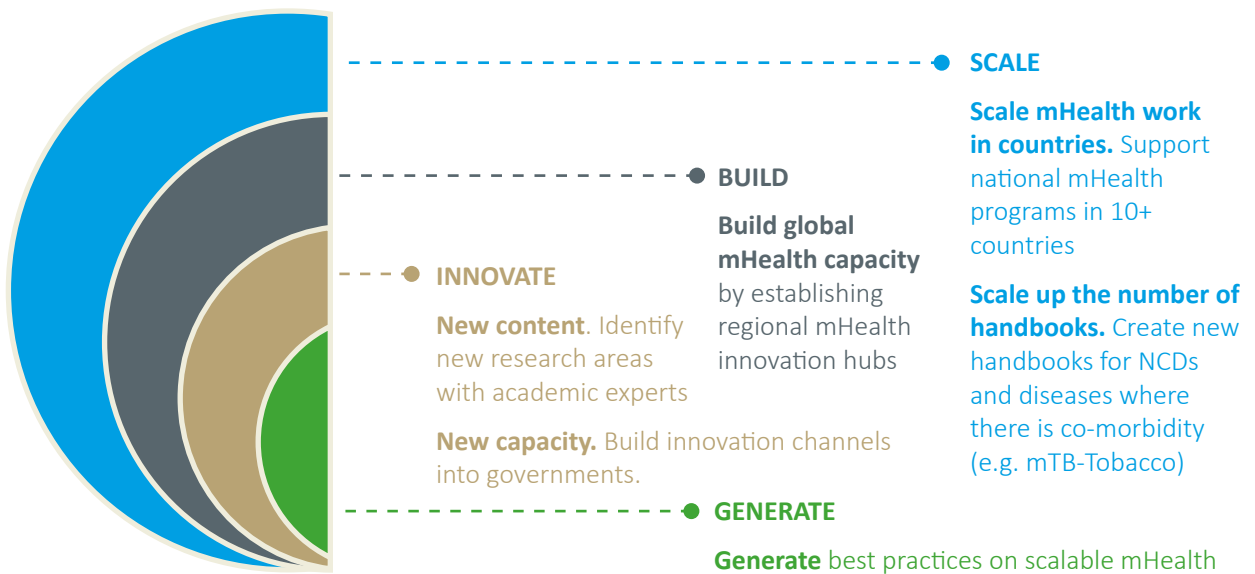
SCALE

Scale mHealth work in countries. Support national mHealth programs in 10+ countries

Scale up the number of handbooks. Create new handbooks for NCDs and diseases where there is co-morbidity (e.g. mTB-Tobacco)

BUILD

Build global mHealth capacity by establishing regional mHealth innovation hubs

INNOVATE

New content. Identify new research areas with academic experts

New capacity. Build innovation channels into governments.

GENERATE

Generate best practices on scalable mHealth